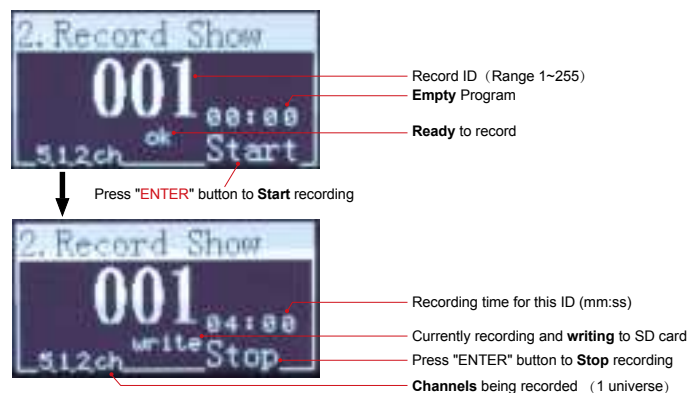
2.Record Show
001
00:00
ok
512ch
Start

Record ID（Range 1~255）
Empty Program
Ready to record

Press "ENTER" button to Start recording

2.Record Show
001
04:00
write
512ch
Stop

Recording time for this ID (mm:ss)
Currently recording and writing to SD card
Press "ENTER" button to Stop recording
Channels being recorded （1 universe）